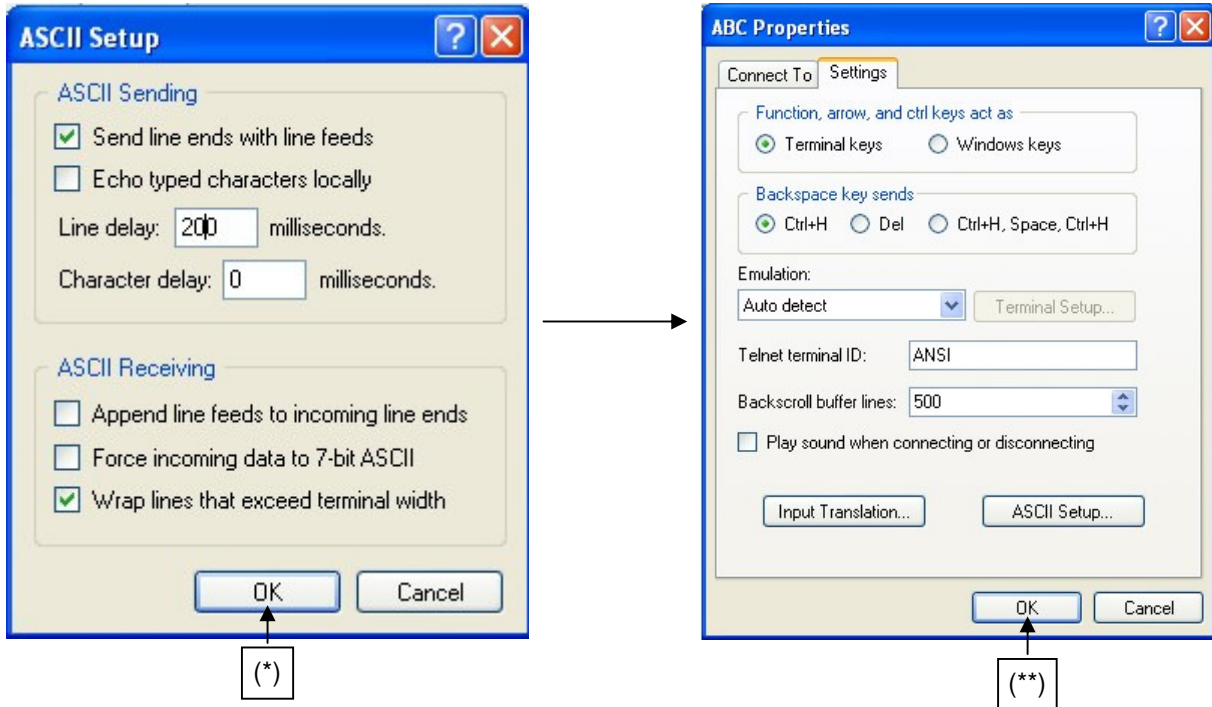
ASCII Setup

ASCII Sending

Send line ends with line feeds

Echo typed characters locally

Line delay: 200 milliseconds.

Character delay: 0 milliseconds.

ASCII Receiving

Append line feeds to incoming line ends

Force incoming data to 7-bit ASCII

Wrap lines that exceed terminal width

OK Cancel

(*)

ABC Properties

Connect To Settings

Function, arrow, and ctrl keys act as

Terminal keys Windows keys

Backspace key sends

Ctrl+H Del Ctrl+H, Space, Ctrl+H

Emulation:

Auto detect Terminal Setup...

Telnet terminal ID: ANSI

Backscroll buffer lines: 500

Play sound when connecting or disconnecting

Input Translation... ASCII Setup...

OK Cancel

(**)